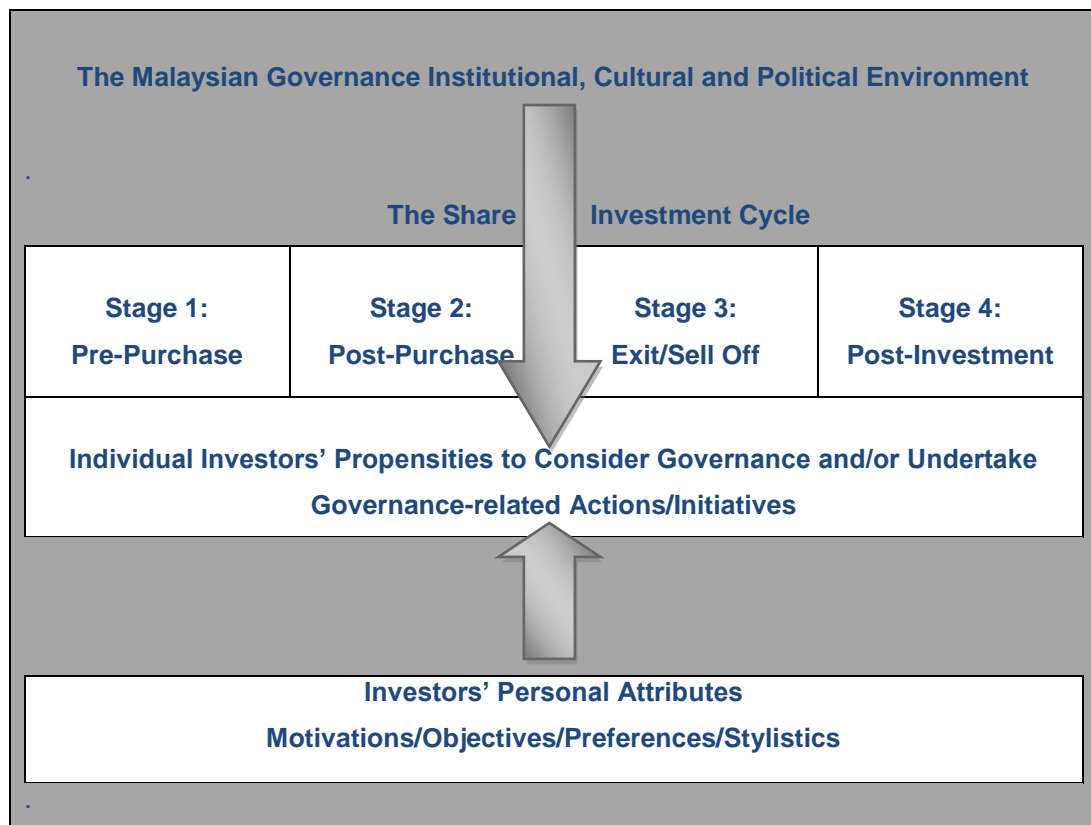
The Malaysian Governance Institutional, Cultural and Political Environment

.

The Share Investment Cycle

| Stage 1: Pre-Purchase | Stage 2: Post-Purchase | Stage 3: Exit/Sell Off | Stage 4: Post-Investment |
|---|---|---|---|

Individual Investors' Propensities to Consider Governance and/or Undertake Governance-related Actions/Initiatives

Investors' Personal Attributes
Motivations/Objectives/Preferences/Stylistics

.